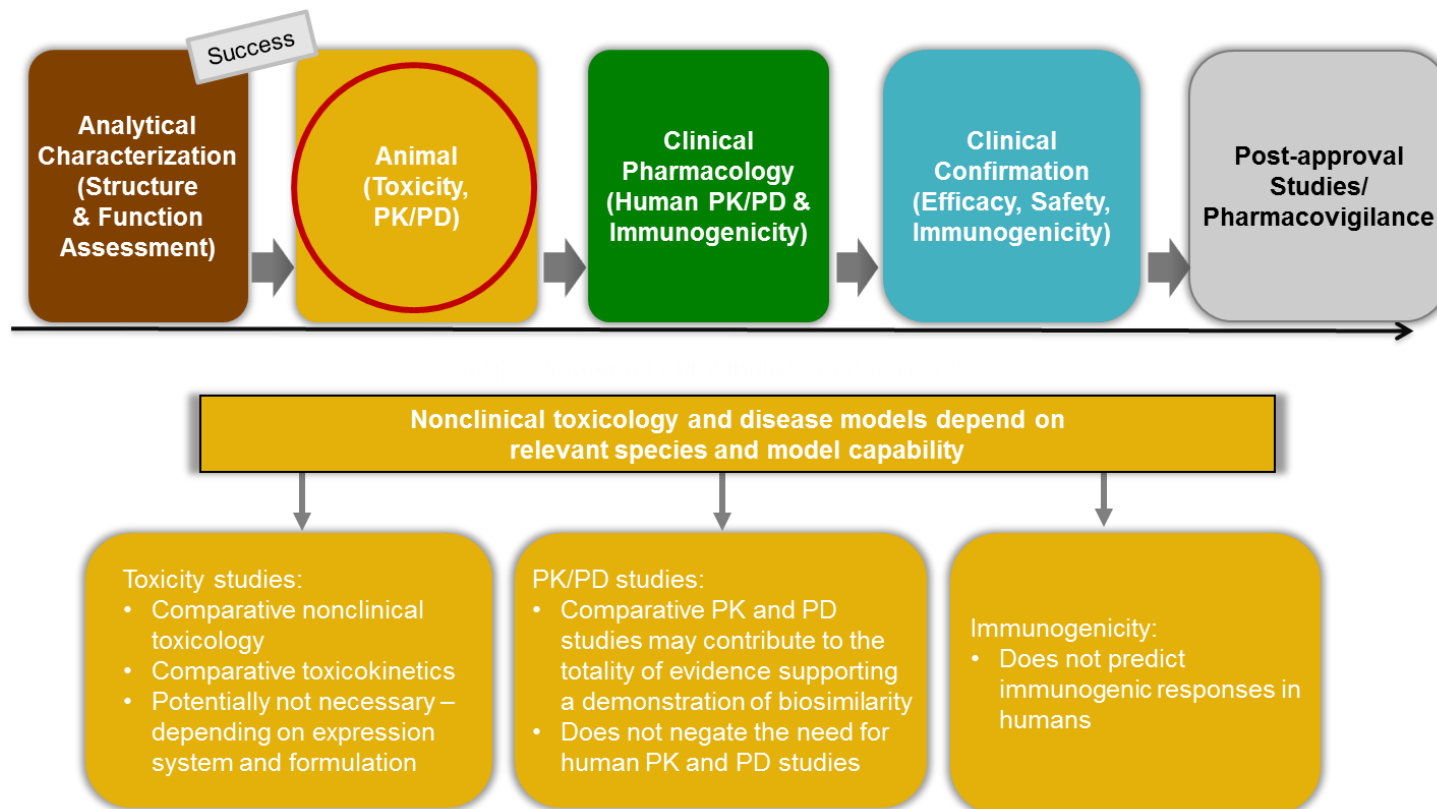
Success

Analytical Characterization (Structure & Function Assessment)

Animal (Toxicity, PK/PD)

Clinical Pharmacology (Human PK/PD & Immunogenicity)

Clinical Confirmation (Efficacy, Safety, Immunogenicity)

Post-approval Studies/ Pharmacovigilance

Nonclinical toxicology and disease models depend on relevant species and model capability

Toxicity studies:
• Comparative nonclinical toxicology
• Comparative toxicokinetics
• Potentially not necessary – depending on expression system and formulation

PK/PD studies:
• Comparative PK and PD studies may contribute to the totality of evidence supporting a demonstration of biosimilarity
• Does not negate the need for human PK and PD studies

Immunogenicity:
• Does not predict immunogenic responses in humans